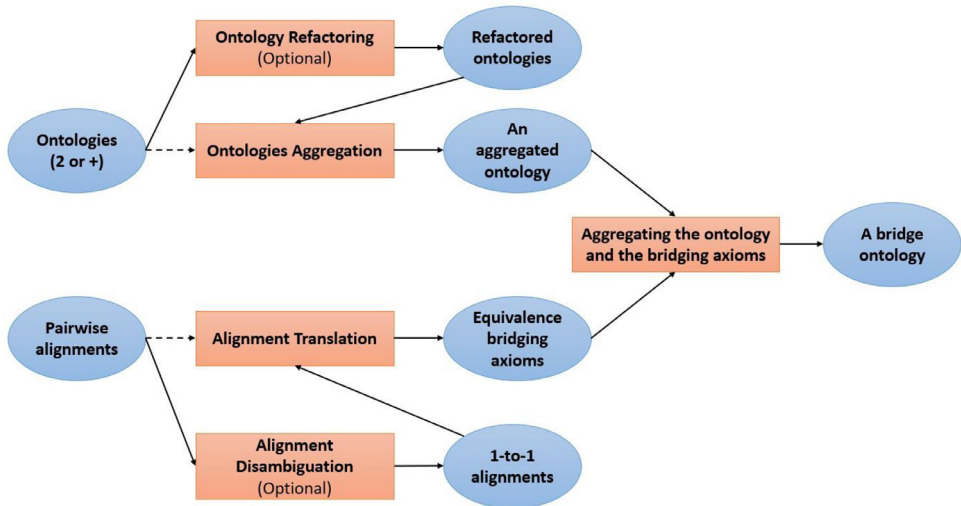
Ontology Refactoring
(Optional)

Refactored ontologies

Ontologies (2 or +)

Ontologies Aggregation

An aggregated ontology

Aggregating the ontology and the bridging axioms

A bridge ontology

Pairwise alignments

Alignment Translation

Equivalence bridging axioms

Alignment Disambiguation
(Optional)

1-to-1 alignments